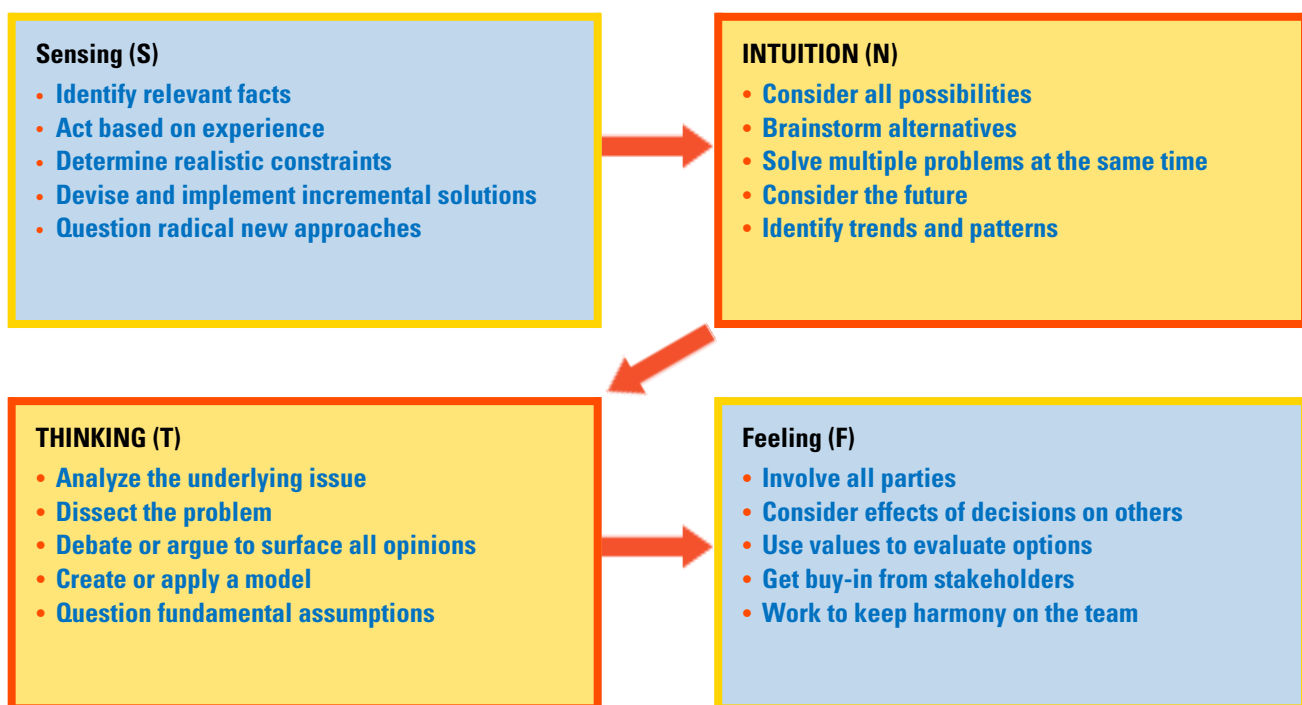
Sensing (S)
• Identify relevant facts
• Act based on experience
• Determine realistic constraints
• Devise and implement incremental solutions
• Question radical new approaches

INTUITION (N)
• Consider all possibilities
• Brainstorm alternatives
• Solve multiple problems at the same time
• Consider the future
• Identify trends and patterns

THINKING (T)
• Analyze the underlying issue
• Dissect the problem
• Debate or argue to surface all opinions
• Create or apply a model
• Question fundamental assumptions

Feeling (F)
• Involve all parties
• Consider effects of decisions on others
• Use values to evaluate options
• Get buy-in from stakeholders
• Work to keep harmony on the team